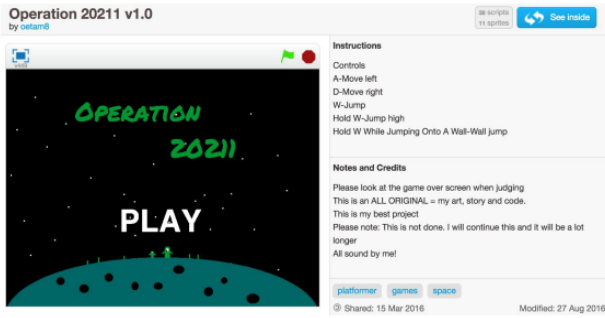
Operation 20211 v1.0
by oetam8

38 scripts
11 sprites
See inside

OPERATION
20211
PLAY

Instructions

Controls
A-Move left
D-Move right
W-Jump
Hold W-Jump high
Hold W While Jumping Onto A Wall-Wall jump

Notes and Credits

Please look at the game over screen when judging
This is an ALL ORIGINAL = my art, story and code.
This is my best project
Please note: This is not done. I will continue this and it will be a lot longer
All sound by me!

platformer games space

Shared: 15 Mar 2016
Modified: 27 Aug 2016